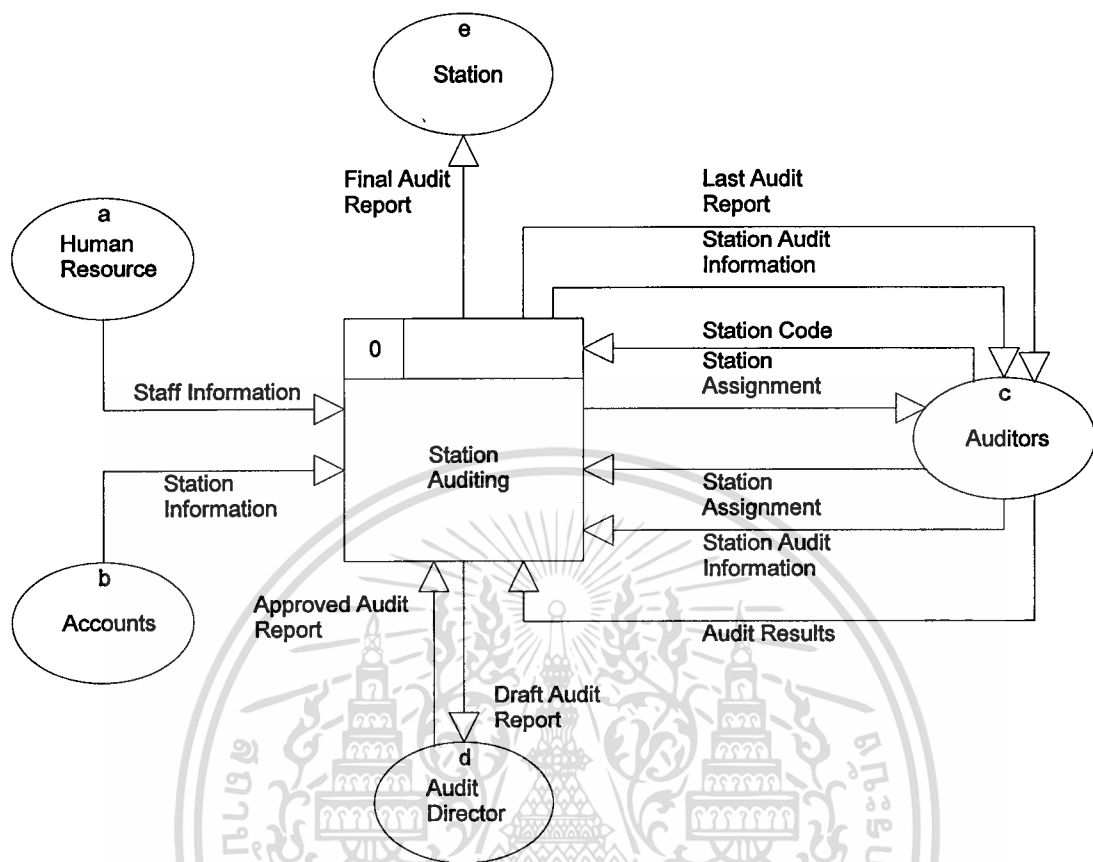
e
Station

Final Audit Report

Last Audit Report

Station Audit Information

a
Human Resource

0

Station Code

Station Assignment

Staff Information

c
Auditors

Station Auditing

Station Information

Station Assignment

Station Audit Information

b
Accounts

Approved Audit Report

Audit Results

Draft Audit Report

d
Audit Director